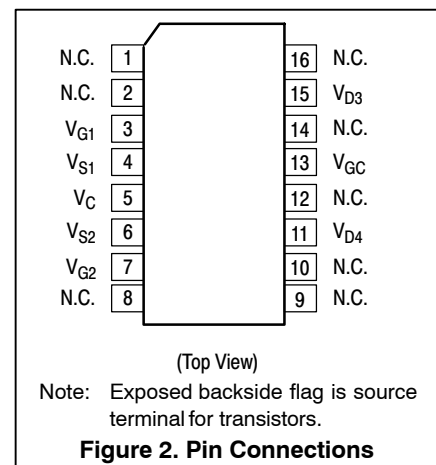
N.C. 1
N.C. 2
$V_{G1}$ 3
$V_{S1}$ 4
$V_C$ 5
$V_{S2}$ 6
$V_{G2}$ 7
N.C. 8

16 N.C.
15 $V_{D3}$
14 N.C.
13 $V_{GC}$
12 N.C.
11 $V_{D4}$
10 N.C.
9 N.C.

(Top View)

Note: Exposed backside flag is source terminal for transistors.

Figure 2. Pin Connections